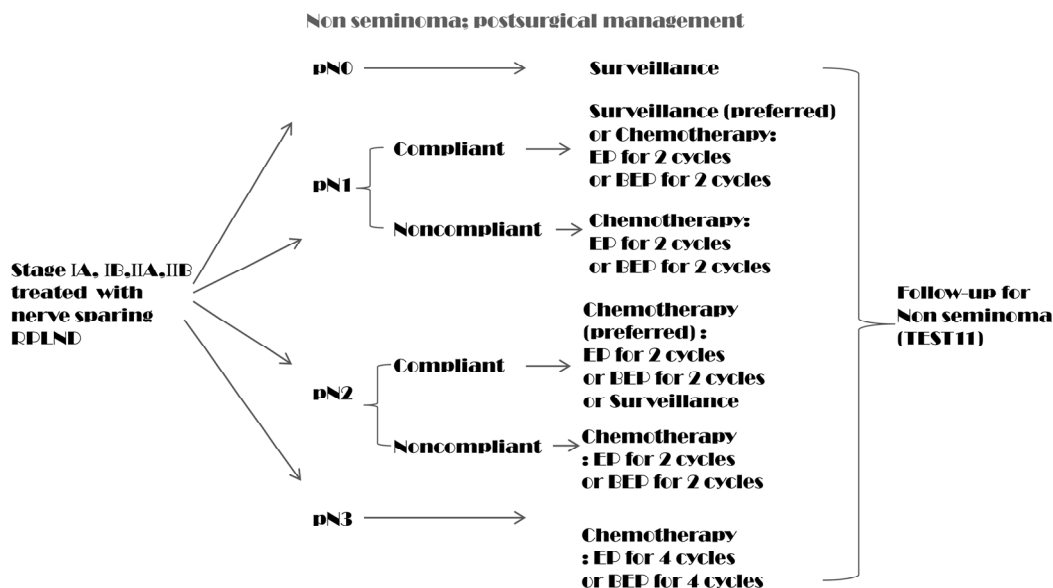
Non seminoma; postsurgical management

Stage IA, IB,IIA,IIB treated with nerve sparing RPLND

pN0

Surveillance

pN1

Compliant

Surveillance (preferred) or Chemotherapy: EP for 2 cycles or BEP for 2 cycles

Noncompliant

Chemotherapy: EP for 2 cycles or BEP for 2 cycles

pN2

Compliant

Chemotherapy (preferred) : EP for 2 cycles or BEP for 2 cycles or Surveillance

Noncompliant

Chemotherapy : EP for 2 cycles or BEP for 2 cycles

pN3

Chemotherapy : EP for 4 cycles or BEP for 4 cycles

Follow-up for Non seminoma (TEST11)